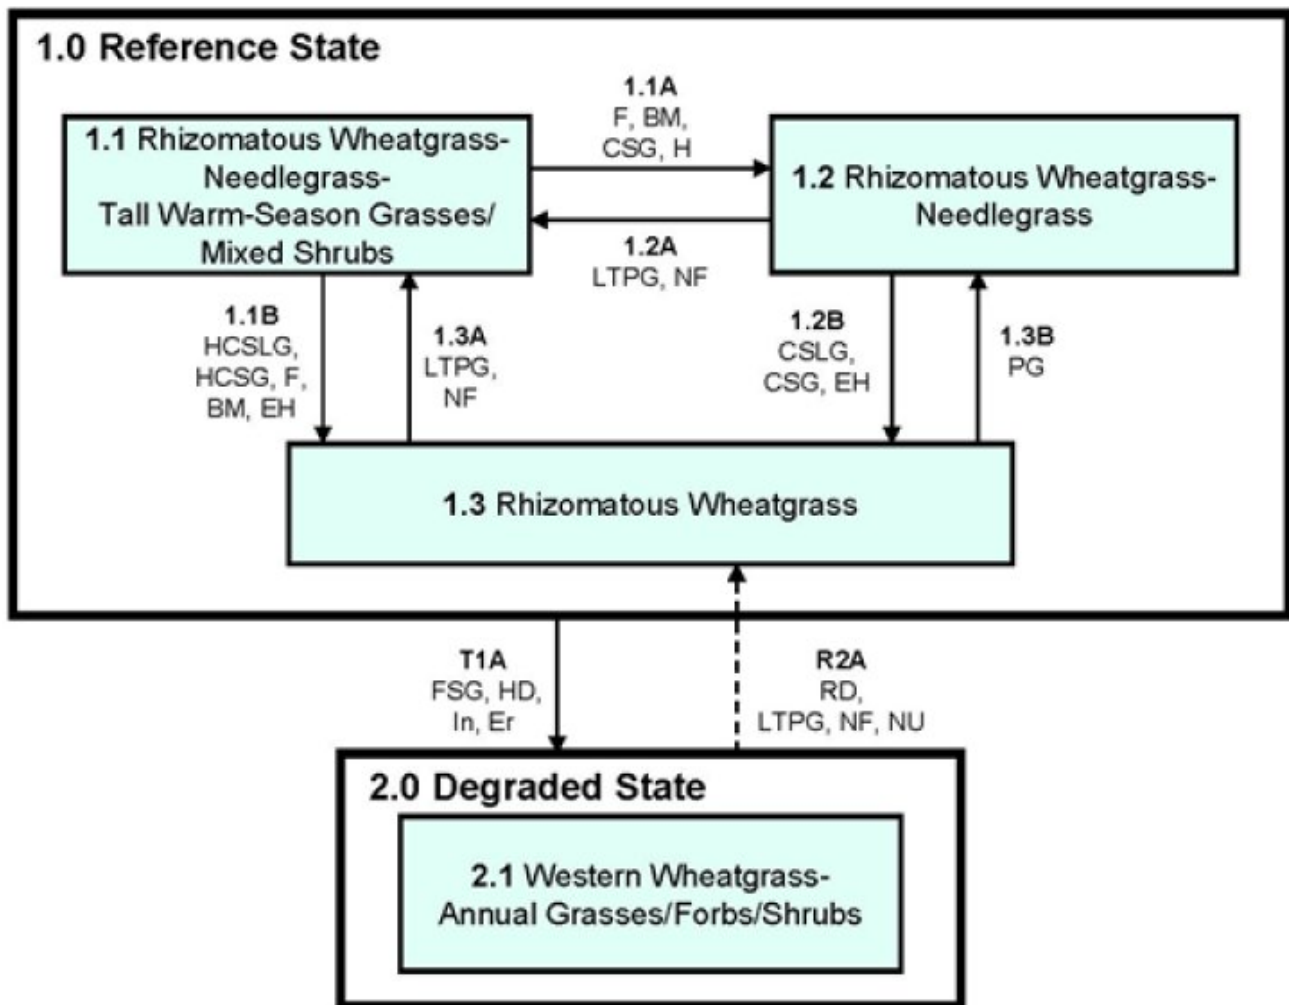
1.0 Reference State

1.1 Rhizomatous Wheatgrass-Needlegrass-Tall Warm-Season Grasses/Mixed Shrubs

1.1A
F, BM,
CSG, H

1.2A
LTPG, NF

1.2 Rhizomatous Wheatgrass-Needlegrass

1.1B
HCSLG,
HCSG, F,
BM, EH

1.3A
LTPG,
NF

1.2B
CSLG,
CSG, EH

1.3B
PG

1.3 Rhizomatous Wheatgrass

T1A
FSG, HD,
In, Er

R2A
RD,
LTPG, NF, NU

2.0 Degraded State

2.1 Western Wheatgrass-Annual Grasses/Forbs/Shrubs